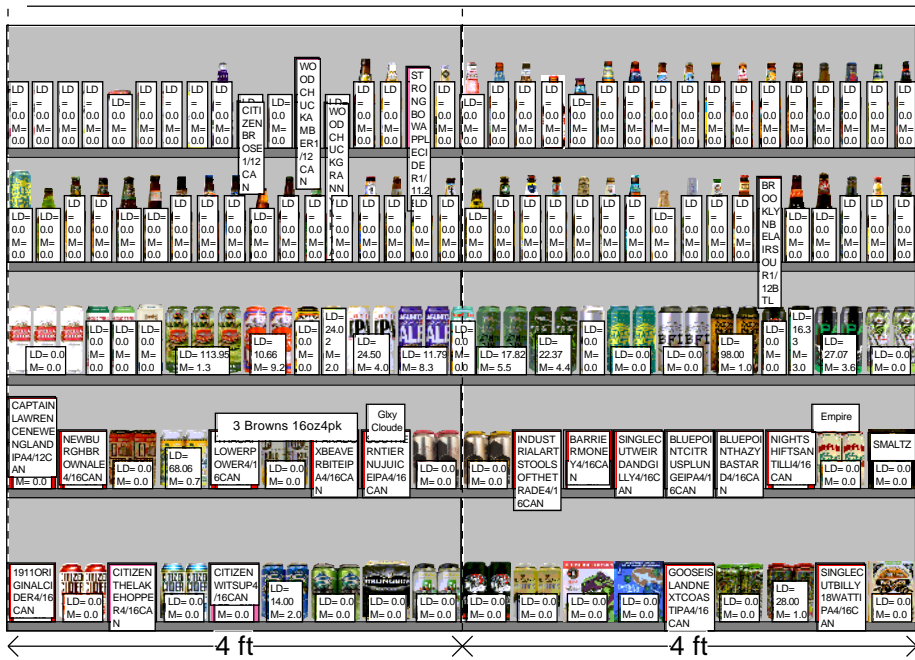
LD= 0.0 M= 0.0

CITIZEN BROSE 1/12 CAN

WOODCHUCKAMBER1/12 CAN

WOODCHUCKGRANNY

STRONGBOWAPPLECIDER1/11.2

BROOKLYNBELAIRSOUR1/12BTL

LD= 0.0 M= 0.0

LD= 113.95 M= 1.3

LD= 10.66 M= 9.2

LD= 24.02 M= 2.0

LD= 24.50 M= 4.0

LD= 11.79 M= 8.3

LD= 17.82 M= 5.5

LD= 22.37 M= 4.4

LD= 98.00 M= 1.0

LD= 16.33 M= 3.0

LD= 27.07 M= 3.6

CAPTAINLAWRENCENEWENGLANDIPA4/12CAN

NEWBURGHBROWNALE4/16CAN

3 Browns 16oz4pk

Glxy Cloude

LD= 68.06 M= 0.7

LOWERPOWER4/16CAN

XBEAVERBITEIPA4/16CAN

RNTIERNUJUICEIPA4/16CAN

INDUSTRIALARTSTOOLSOFTHETRADE4/16CAN

BARRIERMONEY4/16CAN

SINGLECUTWEIRDANDGILLY4/16CAN

BLUEPOINTCITRUSPLUNGEIPA4/16CAN

BLUEPOINTHAZYBASTARD4/16CAN

NIGHTSHIFTSANTILLI4/16CAN

Empire

SMALTZ

1911ORIGINALCIDER4/16CAN

CITIZENTHELAKEHOPPER4/16CAN

CITIZENWITSUP4/16CAN

LD= 14.00 M= 2.0

GOOSEISLANDNEXTCOASTIPA4/16CAN

LD= 28.00 M= 1.0

SINGLECUTBILLY18WATTIPA4/16CAN

4 ft

4 ft